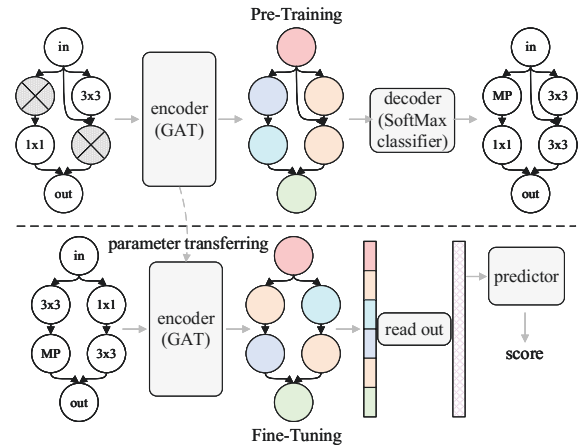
Pre-Training

in

3x3

1x1

out

encoder (GAT)

decoder (SoftMax classifier)

in

MP

3x3

1x1

3x3

out

parameter transferring

in

3x3

1x1

MP

3x3

out

encoder (GAT)

read out

predictor

score

Fine-Tuning